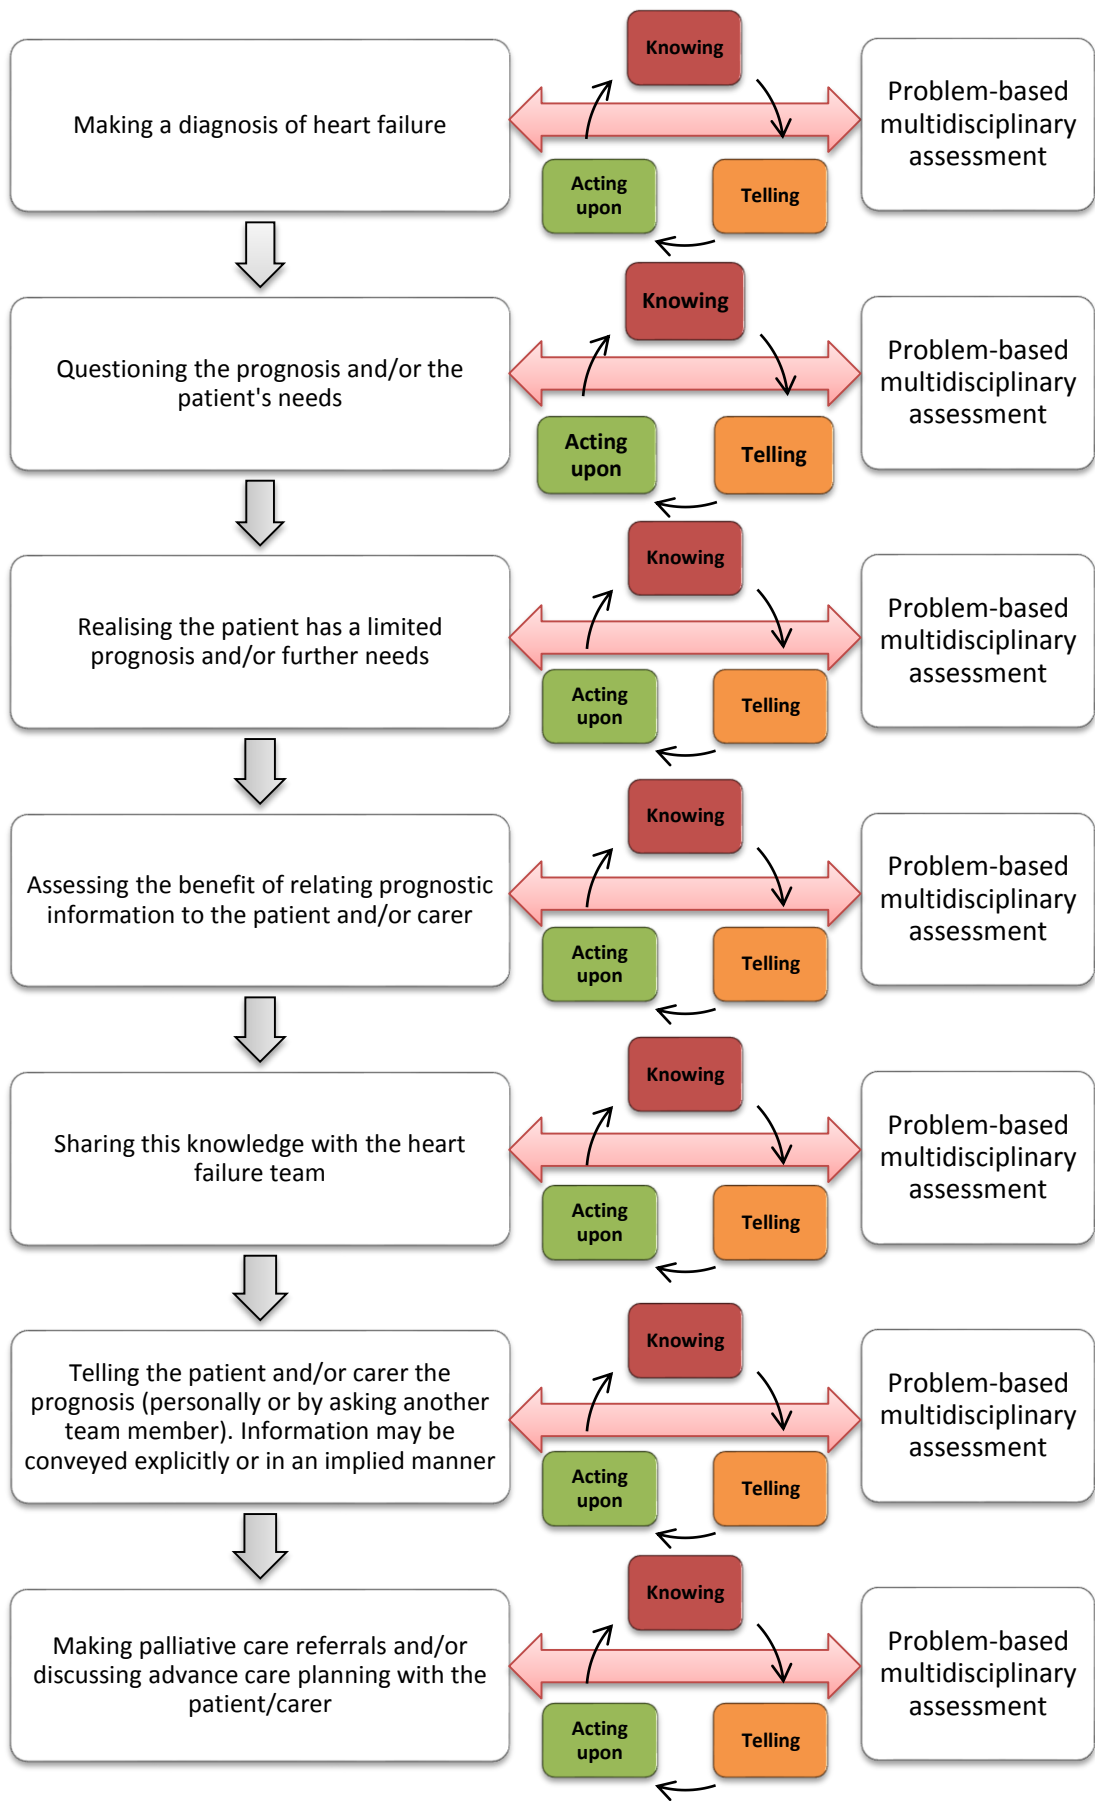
Making a diagnosis of heart failure

Knowing

Acting upon

Telling

Problem-based multidisciplinary assessment

Questioning the prognosis and/or the patient's needs

Knowing

Acting upon

Telling

Problem-based multidisciplinary assessment

Realising the patient has a limited prognosis and/or further needs

Knowing

Acting upon

Telling

Problem-based multidisciplinary assessment

Assessing the benefit of relating prognostic information to the patient and/or carer

Knowing

Acting upon

Telling

Problem-based multidisciplinary assessment

Sharing this knowledge with the heart failure team

Knowing

Acting upon

Telling

Problem-based multidisciplinary assessment

Telling the patient and/or carer the prognosis (personally or by asking another team member). Information may be conveyed explicitly or in an implied manner

Knowing

Acting upon

Telling

Problem-based multidisciplinary assessment

Making palliative care referrals and/or discussing advance care planning with the patient/carer

Knowing

Acting upon

Telling

Problem-based multidisciplinary assessment